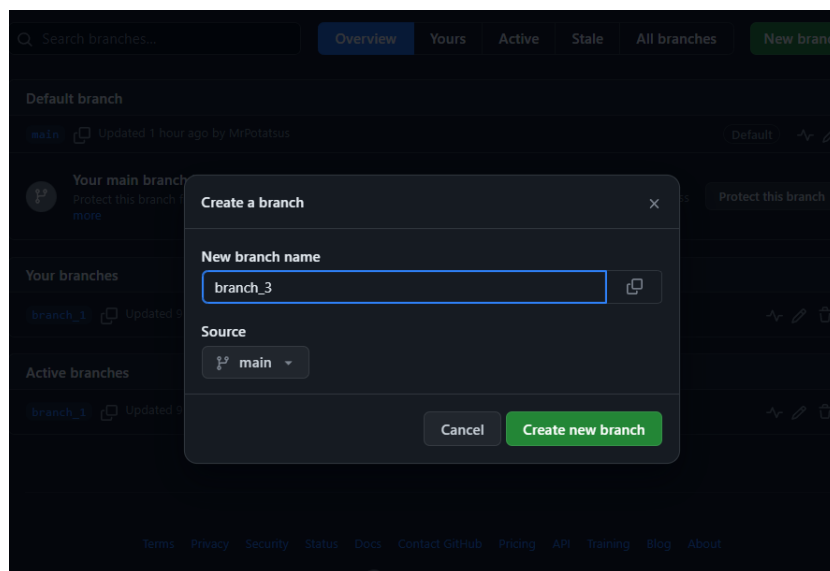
Search branches...

Overview
Yours
Active
Stale
All branches
New bran

Default branch

main Updated 1 hour ago by MrPotatsus
Default

Your main branch
Protect this branch
more
Protect this branch

Your branches

branch_1 Updated

Active branches

branch_1 Updated

Create a branch
×

New branch name

branch_3

Source

main

Cancel
Create new branch

Terms Privacy Security Status Docs Contact GitHub Pricing API Training Blog About